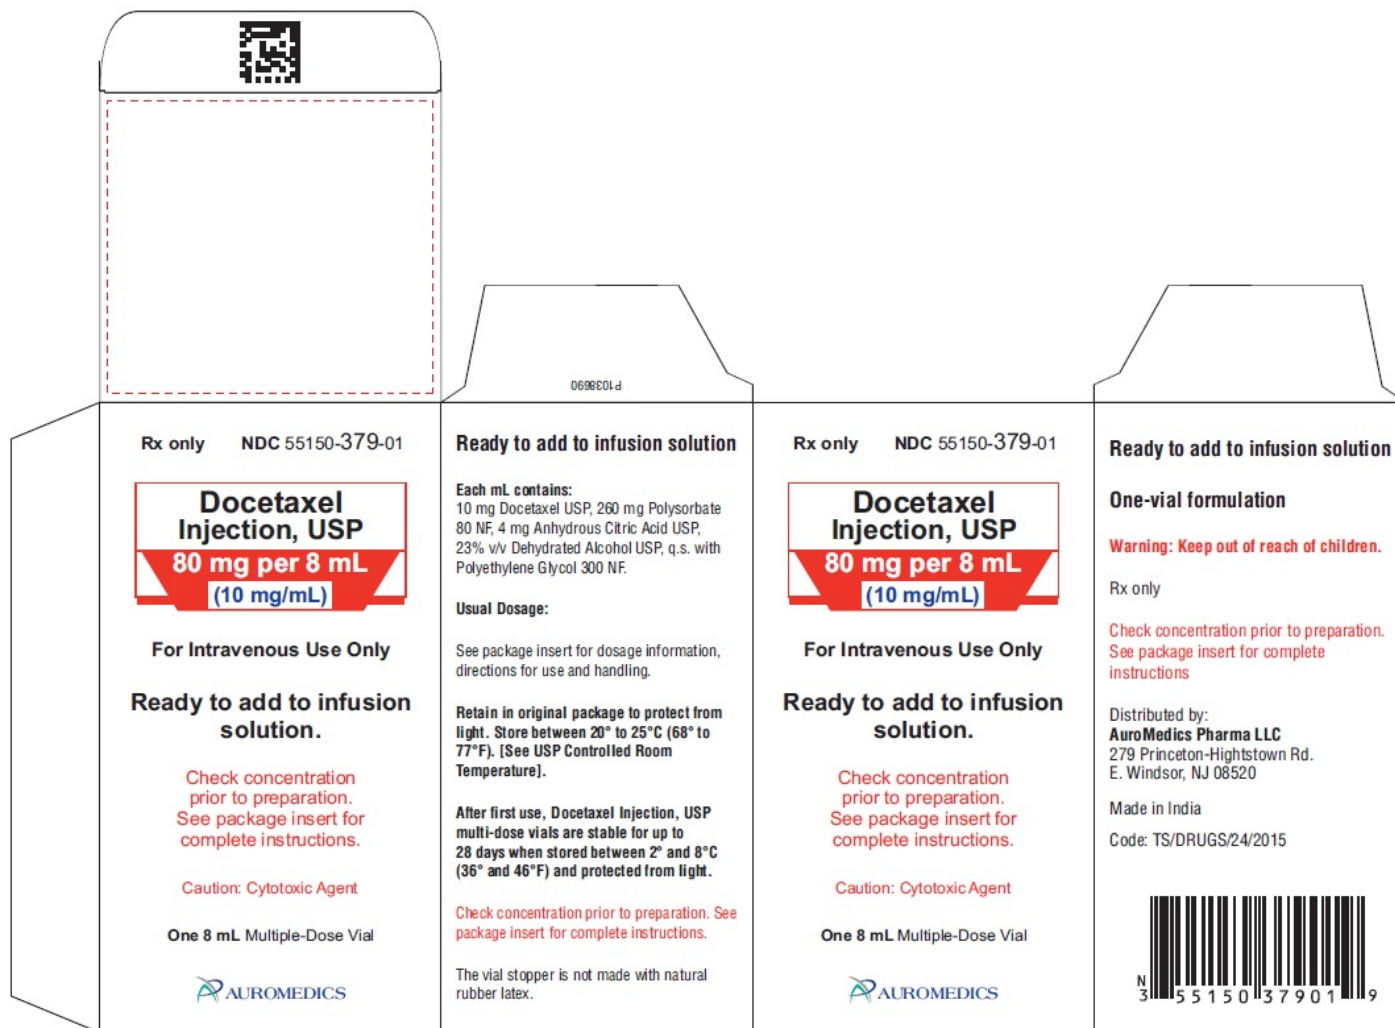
P1038690

Rx only NDC 55150-379-01

Docetaxel Injection, USP
80 mg per 8 mL
(10 mg/mL)

For Intravenous Use Only

Ready to add to infusion solution.

Check concentration prior to preparation. See package insert for complete instructions.

Caution: Cytotoxic Agent

One 8 mL Multiple-Dose Vial

AUROMEDICS

Ready to add to infusion solution

Each mL contains:
10 mg Docetaxel USP, 260 mg Polysorbate 80 NF, 4 mg Anhydrous Citric Acid USP, 23% v/v Dehydrated Alcohol USP, q.s. with Polyethylene Glycol 300 NF.

Usual Dosage:

See package insert for dosage information, directions for use and handling.

Retain in original package to protect from light. Store between 20° to 25°C (68° to 77°F). [See USP Controlled Room Temperature].

After first use, Docetaxel Injection, USP multi-dose vials are stable for up to 28 days when stored between 2° and 8°C (36° and 46°F) and protected from light.

Check concentration prior to preparation. See package insert for complete instructions.

The vial stopper is not made with natural rubber latex.

Rx only NDC 55150-379-01

Docetaxel Injection, USP
80 mg per 8 mL
(10 mg/mL)

For Intravenous Use Only

Ready to add to infusion solution.

Check concentration prior to preparation. See package insert for complete instructions.

Caution: Cytotoxic Agent

One 8 mL Multiple-Dose Vial

AUROMEDICS

Ready to add to infusion solution

One-vial formulation

Warning: Keep out of reach of children.

Rx only

Check concentration prior to preparation. See package insert for complete instructions

Distributed by:
AuroMedics Pharma LLC
279 Princeton-Hightstown Rd.
E. Windsor, NJ 08520

Made in India

Code: TS/DRUGS/24/2015

N 3 55150 37901 9